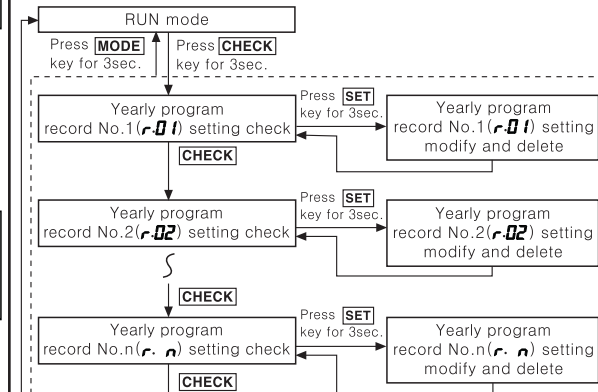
RUN mode

Press MODE key for 3sec.

Press CHECK key for 3sec.

Yearly program record No.1(r.01) setting check

Press SET key for 3sec.

Yearly program record No.1(r.01) setting modify and delete

CHECK

Yearly program record No.2(r.02) setting check

Press SET key for 3sec.

Yearly program record No.2(r.02) setting modify and delete

CHECK

Yearly program record No.n(r. n) setting check

Press SET key for 3sec.

Yearly program record No.n(r. n) setting modify and delete

CHECK